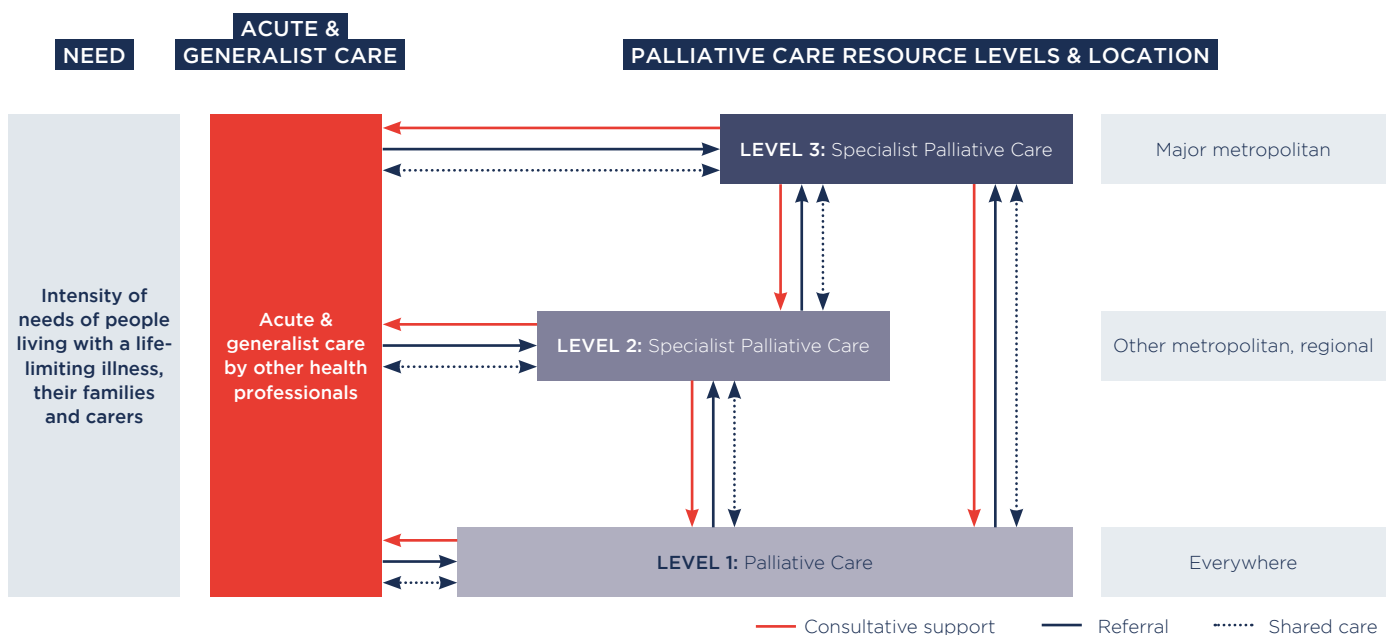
NEED

ACUTE & GENERALIST CARE

PALLIATIVE CARE RESOURCE LEVELS & LOCATION

Intensity of needs of people living with a life-limiting illness, their families and carers

Acute & generalist care by other health professionals

LEVEL 3: Specialist Palliative Care

Major metropolitan

LEVEL 2: Specialist Palliative Care

Other metropolitan, regional

LEVEL 1: Palliative Care

Everywhere

Consultative support

Referral

Shared care